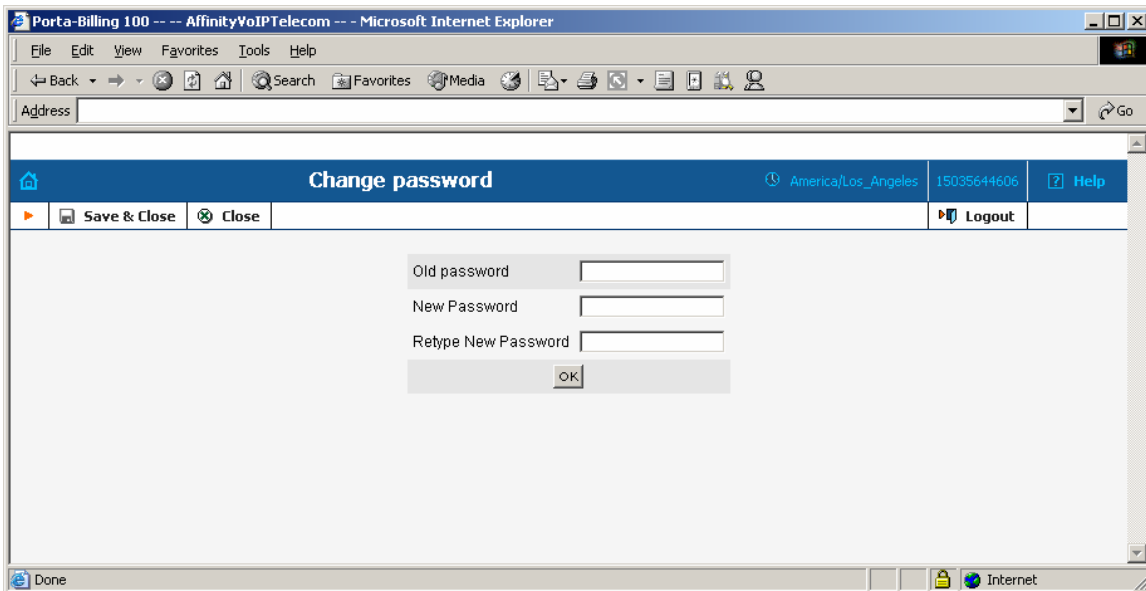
Porta-Billing 100 -- -- AffinityVoIPTelecom -- - Microsoft Internet Explorer

File Edit View Favorites Tools Help

Back Search Favorites Media

Address Go

Change password

America/Los_Angeles 15035644606 Help

Save & Close Close Logout

Old password

New Password

Retype New Password

OK

Done Internet